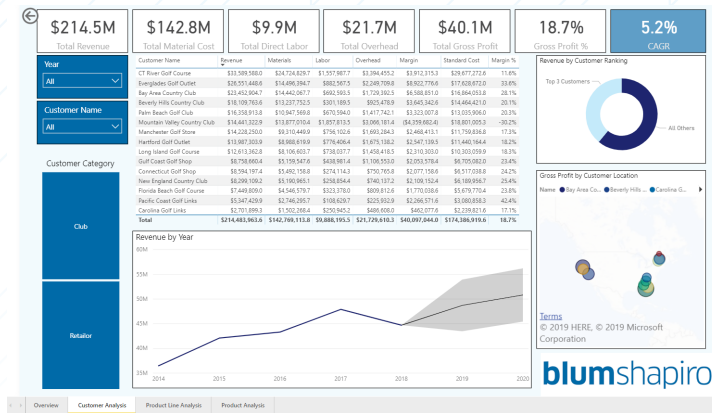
$214.5M
Total Revenue

$142.8M
Total Material Cost

$9.9M
Total Direct Labor

$21.7M
Total Overhead

$40.1M
Total Gross Profit

18.7%
Gross Profit %

5.2%
CAGR

Year
All

Customer Name
All

Customer Category

Club

Retailer

| Customer Name | Revenue | Materials | Labor | Overhead | Margin | Standard Cost | Margin % |
|---|---|---|---|---|---|---|---|
| CT River Golf Course | $33,589,580.0 | $24,724,829.7 | $1,557,967.7 | $3,394,455.2 | $3,912,315.3 | $29,677,272.6 | 11.6% |
| Everglades Golf Outlet | $26,551,448.6 | $14,496,394.7 | $882,567.5 | $2,249,709.8 | $8,922,776.6 | $17,628,672.0 | 33.6% |
| Bay Area Country Club | $23,452,860.4 | $14,442,067.7 | $692,593.5 | $1,729,392.5 | $6,588,851.0 | $16,864,053.8 | 28.1% |
| Beverly Hills Country Club | $18,109,763.6 | $13,237,752.5 | $301,189.5 | $925,478.9 | $3,645,342.6 | $14,464,421.0 | 20.1% |
| Palm Beach Golf Club | $16,358,913.8 | $10,947,569.8 | $670,594.0 | $1,417,742.1 | $3,323,007.8 | $13,035,906.0 | 20.3% |
| Mountain Valley Country Club | $14,441,322.9 | $13,677,010.4 | $1,057,813.5 | $3,066,181.4 | ($4,359,682.4) | $18,801,005.3 | -30.2% |
| Manchester Golf Store | $14,228,250.0 | $9,310,449.9 | $756,102.6 | $1,693,284.3 | $2,468,413.1 | $11,759,836.8 | 17.3% |
| Hartford Golf Outlet | $13,987,303.9 | $8,988,619.9 | $776,406.4 | $1,675,138.2 | $2,547,139.5 | $11,440,164.4 | 18.2% |
| Long Island Golf Course | $12,613,362.8 | $8,106,603.7 | $738,037.0 | $1,458,418.5 | $2,310,303.0 | $10,303,059.9 | 18.3% |
| Gulf Coast Golf Shop | $8,758,660.4 | $5,159,547.6 | $438,981.4 | $1,106,553.0 | $2,053,578.4 | $6,705,082.0 | 23.4% |
| Connecticut Golf Shop | $8,594,197.4 | $5,492,158.8 | $274,114.3 | $750,765.8 | $2,077,158.6 | $6,517,038.8 | 24.2% |
| New England Country Club | $8,299,109.2 | $5,190,965.1 | $258,854.4 | $740,137.2 | $2,109,152.4 | $6,189,956.7 | 25.4% |
| Florida Beach Golf Course | $7,449,809.0 | $4,546,579.7 | $323,378.0 | $809,812.6 | $1,770,038.6 | $5,679,770.4 | 23.8% |
| Pacific Coast Golf Links | $5,347,429.9 | $2,746,295.7 | $108,629.7 | $225,932.9 | $2,266,571.6 | $3,080,858.3 | 42.4% |
| Carolina Golf Links | $2,701,899.3 | $1,502,266.4 | $250,945.2 | $486,608.0 | $462,077.6 | $2,239,821.6 | 17.1% |
| Total | $214,483,965.6 | $142,769,113.8 | $9,888,195.5 | $21,729,610.3 | $40,097,044.0 | $174,386,919.6 | 18.7% |

Revenue by Year
55M
50M
45M
40M
35M
30M
2014
2015
2016
2017
2018
2019
2020

Revenue by Customer Ranking
Top 3 Customers
All Others

Gross Profit by Customer Location
Bay Area Co... Beverly Hills ... Carolina G...
Terms
© 2019 HERE, © 2019 Microsoft Corporation

blumshapiro

Overview
Customer Analysis
Product Line Analysis
Product Analysis